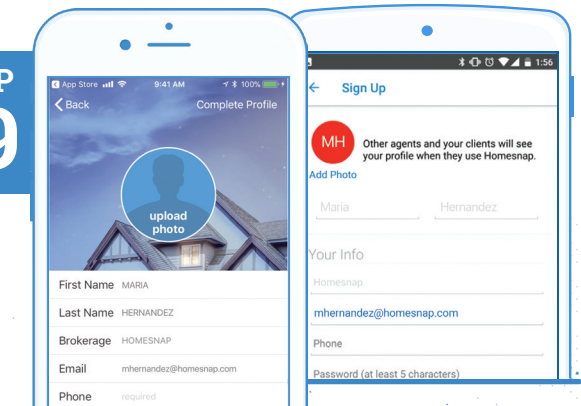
P
9

App Store 9:41 AM 100%
Back
Complete Profile
upload photo
First Name MARIA
Last Name HERNANDEZ
Brokerage HOMESNAP
Email mhernandez@homesnap.com
Phone required

1:56
Sign Up
MH
Other agents and your clients will see your profile when they use Homesnap.
Add Photo
Maria
Hernandez
Your Info
Homesnap
mhernandez@homesnap.com
Phone
Password (at least 5 characters)